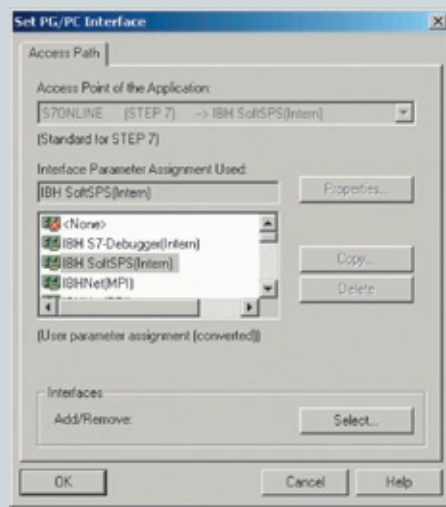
Set PG/PC Interface

Access Path

Access Point of the Application:

S7ONLINE (STEP 7) --> IBH SoftSPS(Intern)

(Standard for STEP 7)

Interface Parameter Assignment Used:

IBH SoftSPS(Intern)

Properties...

<None>

IBH S7-Debugger(Intern)

IBH SoftSPS(Intern)

IBHNet(MPI)

Copy...

Delete

(User parameter assignment (converted))

Interfaces

Add/Remove:

Select...

OK

Cancel

Help